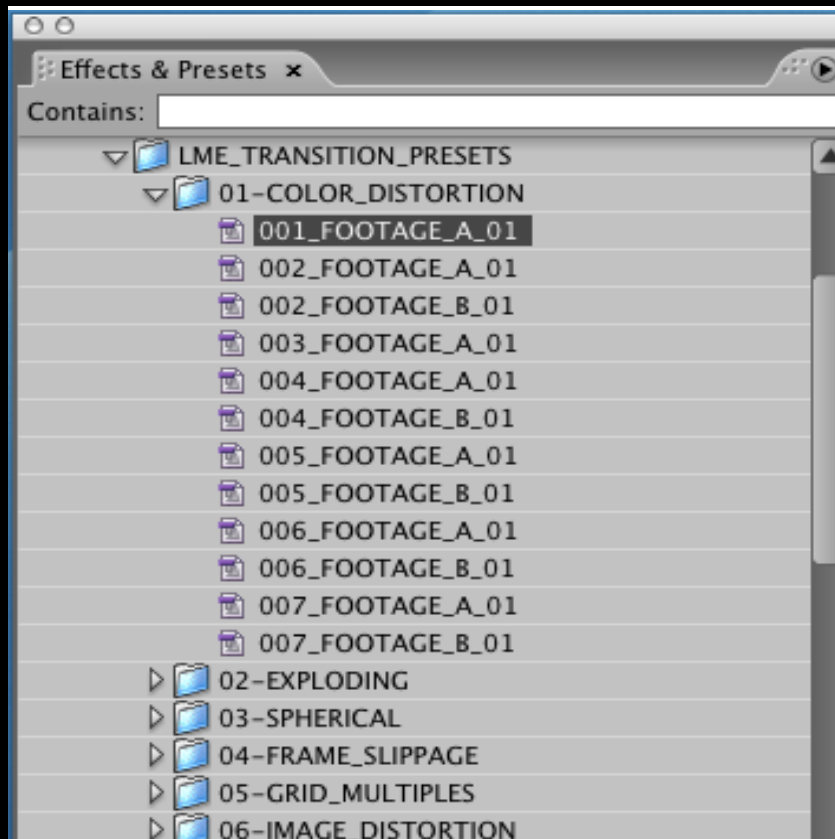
Effects & Presets ×

Contains:

LME_TRANSITION_PRESETS
01-COLOR_DISTORTION
001_FOOTAGE_A_01
002_FOOTAGE_A_01
002_FOOTAGE_B_01
003_FOOTAGE_A_01
004_FOOTAGE_A_01
004_FOOTAGE_B_01
005_FOOTAGE_A_01
005_FOOTAGE_B_01
006_FOOTAGE_A_01
006_FOOTAGE_B_01
007_FOOTAGE_A_01
007_FOOTAGE_B_01
02-EXPLODING
03-SPHERICAL
04-FRAME_SLIPPAGE
05-GRID_MULTIPLES
06-IMAGE_DISTORTION